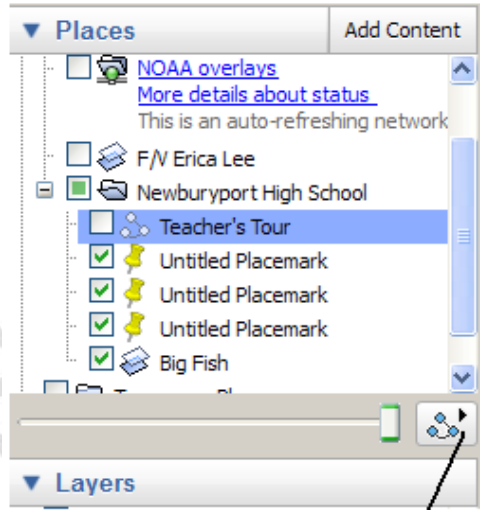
▼ Places
Add Content
NOAA overlays
More details about status
This is an auto-refreshing network
F/V Erica Lee
Newburyport High School
Teacher's Tour
Untitled Placemark
Untitled Placemark
Untitled Placemark
Big Fish
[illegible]
▼ Layers